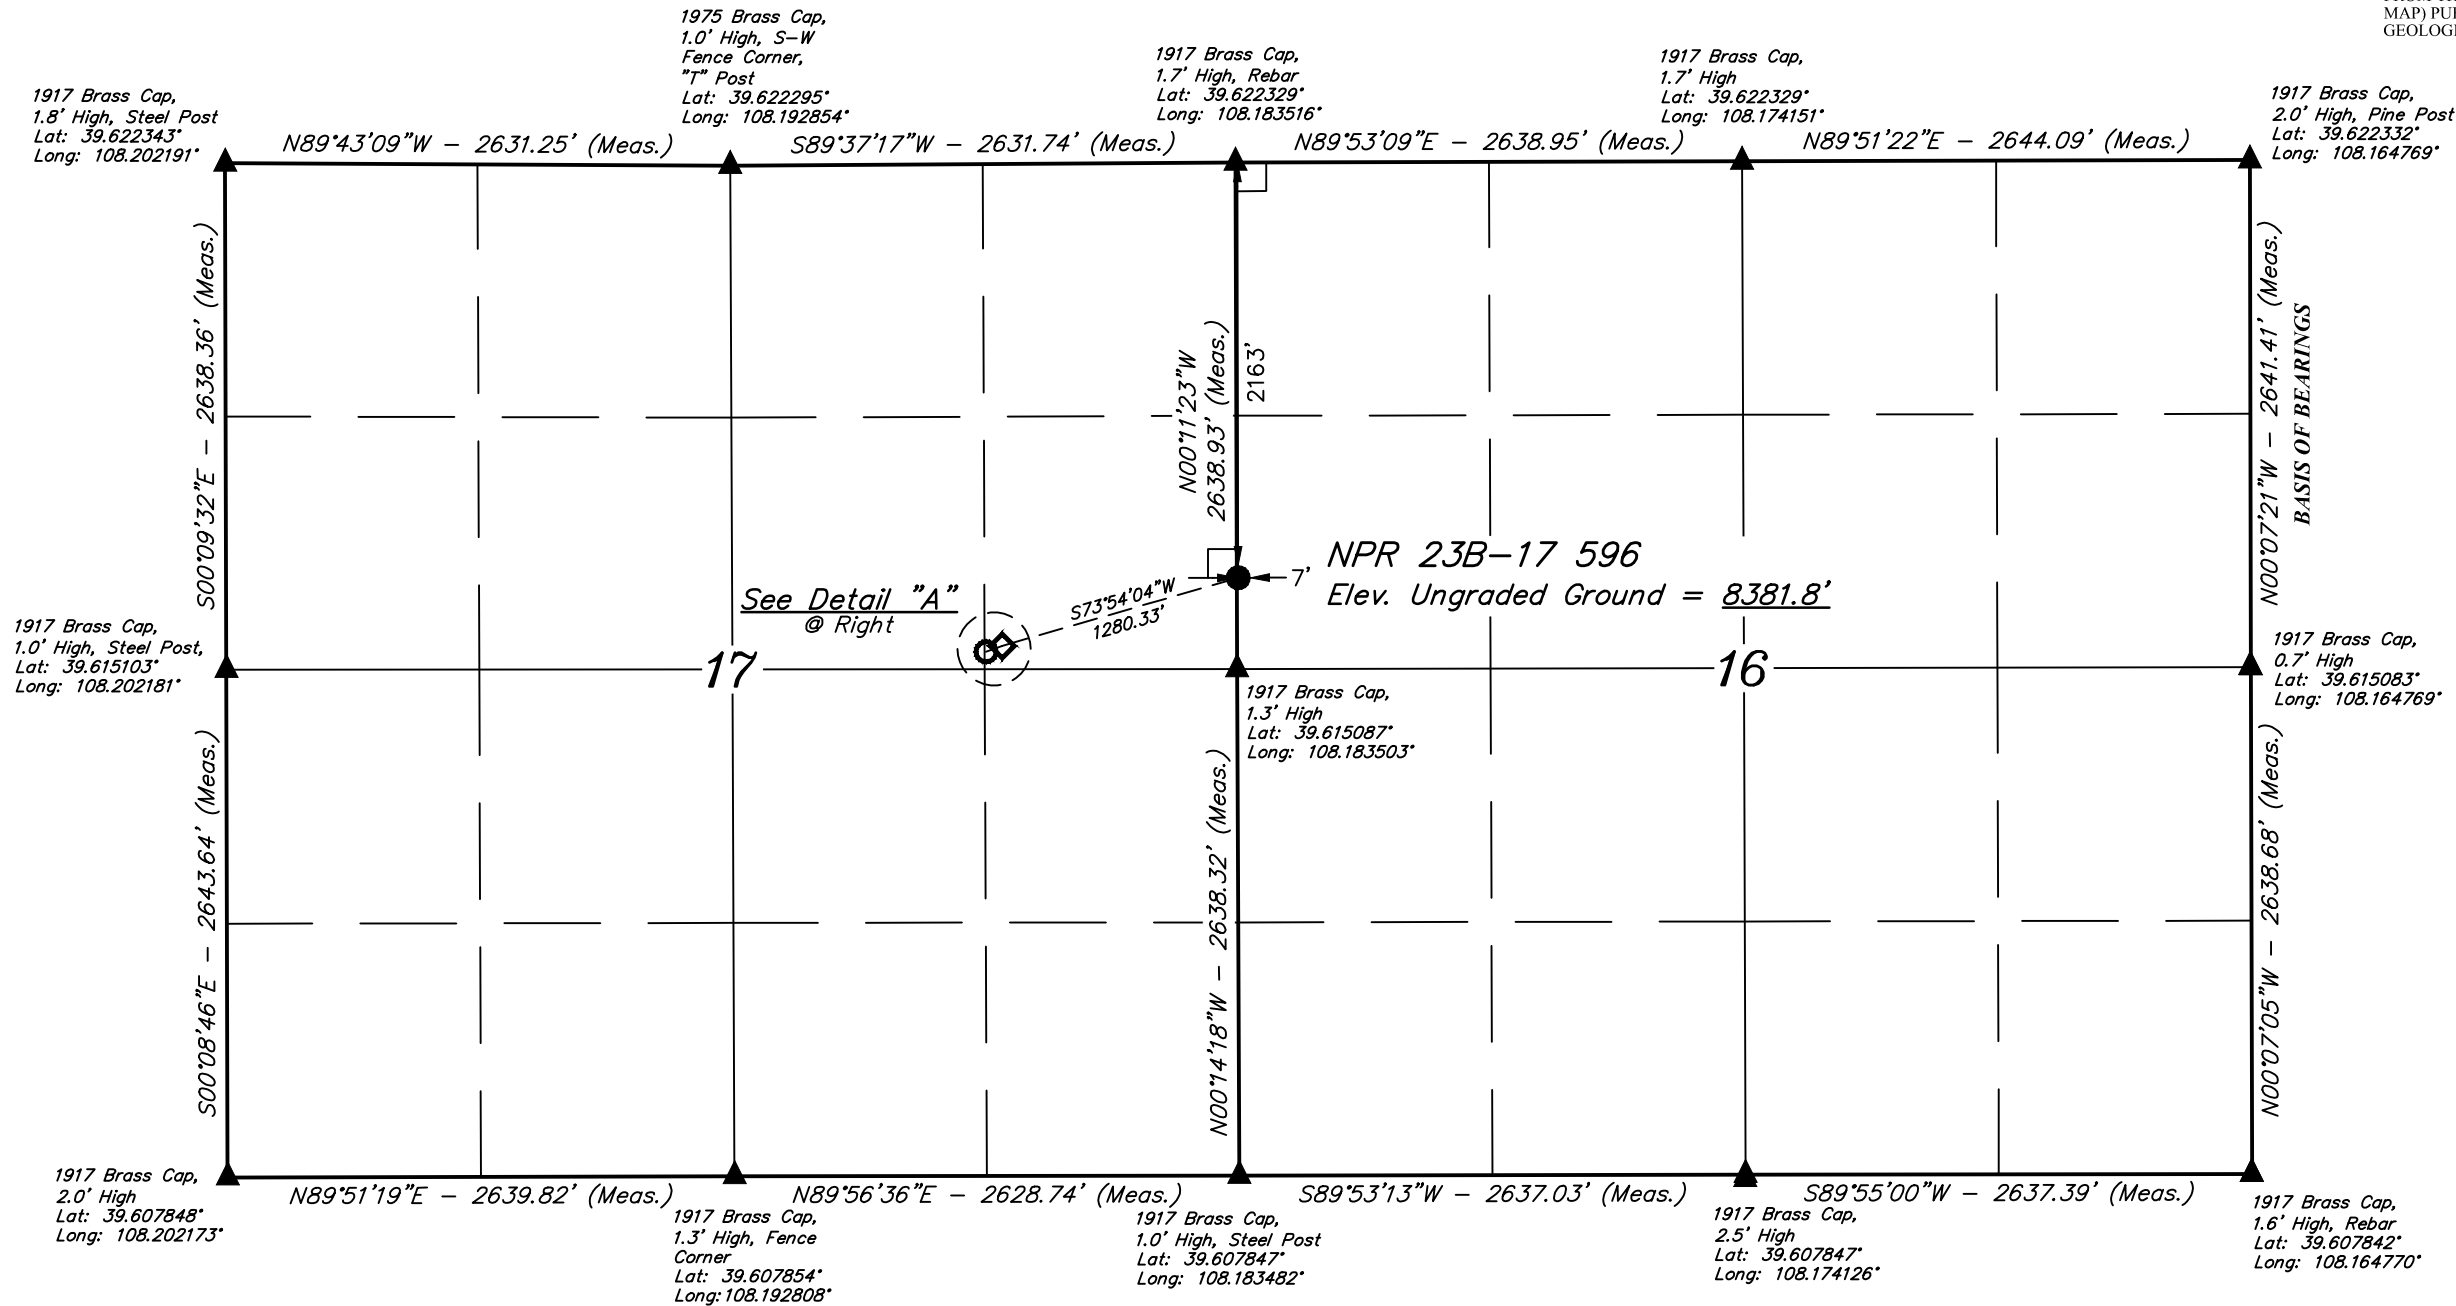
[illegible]
MAP) PU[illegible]
GEOLOG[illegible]

1975 Brass Cap,
1.0' High, S–W
Fence Corner,
"T" Post
Lat: 39.622295°
Long: 108.192854°

1917 Brass Cap,
1.7' High, Rebar
Lat: 39.622329°
Long: 108.183516°

1917 Brass Cap,
1.7' High
Lat: 39.622329°
Long: 108.174151°

1917 Brass Cap,
1.8' High, Steel Post
Lat: 39.622343°
Long: 108.202191°

1917 Brass Cap,
2.0' High, Pine Post
Lat: 39.622332°
Long: 108.164769°

N89°43'09"W – 2631.25' (Meas.)
S89°37'17"W – 2631.74' (Meas.)
N89°53'09"E – 2638.95' (Meas.)
N89°51'22"E – 2644.09' (Meas.)

S00°09'32"E – 2638.36' (Meas.)
N00°11'23"W 2638.93' (Meas.)
2163'
N00°07'21"W – 2641.41' (Meas.)
BASIS OF BEARINGS

NPR 23B–17 596
Elev. Ungraded Ground = 8381.8'
7'

See Detail "A"
@ Right
S73°54'04"W
1280.33'

1917 Brass Cap,
1.0' High, Steel Post,
Lat: 39.615103°
Long: 108.202181°

17

16

1917 Brass Cap,
0.7' High
Lat: 39.615083°
Long: 108.164769°

1917 Brass Cap,
1.3' High
Lat: 39.615087°
Long: 108.183503°

S00°08'46"E – 2643.64' (Meas.)
N00°14'18"W – 2638.32' (Meas.)
N00°07'05"W – 2638.68' (Meas.)

1917 Brass Cap,
2.0' High
Lat: 39.607848°
Long: 108.202173°

N89°51'19"E – 2639.82' (Meas.)
N89°56'36"E – 2628.74' (Meas.)
S89°53'13"W – 2637.03' (Meas.)
S89°55'00"W – 2637.39' (Meas.)

1917 Brass Cap,
1.3' High, Fence
Corner
Lat: 39.607854°
Long:108.192808°

1917 Brass Cap,
1.0' High, Steel Post
Lat: 39.607847°
Long: 108.183482°

1917 Brass Cap,
2.5' High
Lat: 39.607847°
Long: 108.174126°

1917 Brass Cap,
1.6' High, Rebar
Lat: 39.607842°
Long: 108.164770°